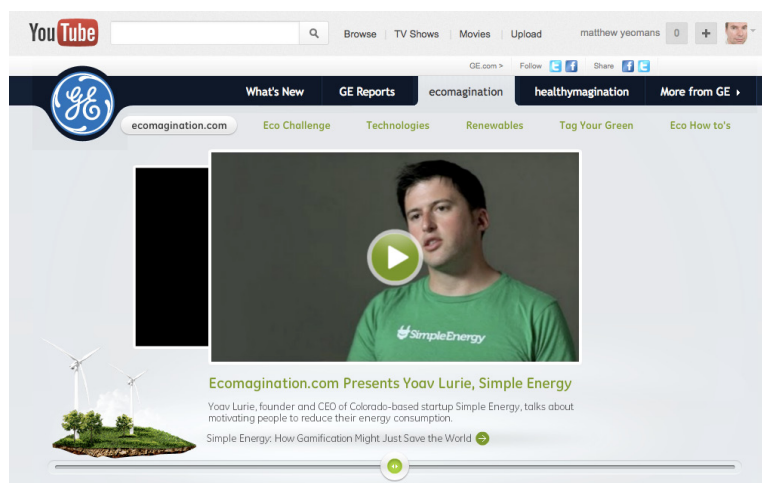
You Tube

Browse | TV Shows | Movies | Upload

matthew yeomans 0 +

GE.com > Follow Share

GE

What's New | GE Reports | ecomagination | healthymagination | More from GE ›

ecomagination.com | Eco Challenge | Technologies | Renewables | Tag Your Green | Eco How to's

SimpleEnergy

Ecomagination.com Presents Yoav Lurie, Simple Energy

Yoav Lurie, founder and CEO of Colorado-based startup Simple Energy, talks about motivating people to reduce their energy consumption.

Simple Energy: How Gamification Might Just Save the World